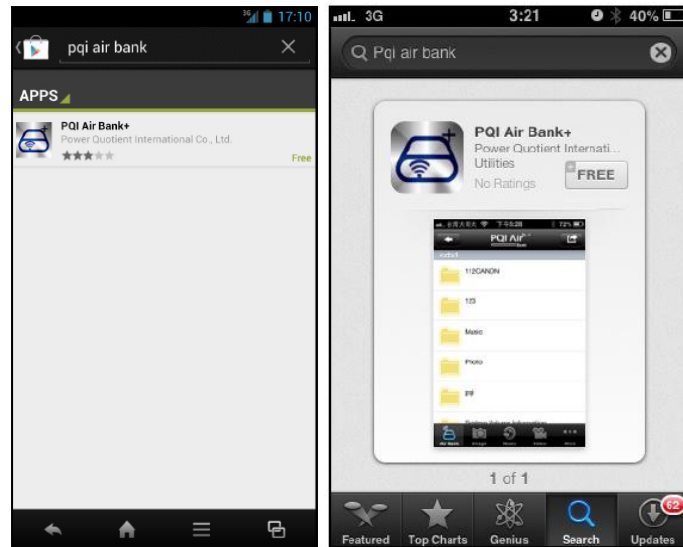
3G 17:10

pqi air bank

APPS

PQI Air Bank+
Power Quotient International Co., Ltd.
Free

3G 3:21 40%

Pqi air bank

PQI Air Bank+
Power Quotient Internati...
Utilities
No Ratings
FREE

PQI Air
112CANON
123
Music
Photo
PIF

1 of 1

Featured
Top Charts
Genius
Search
62
Updates